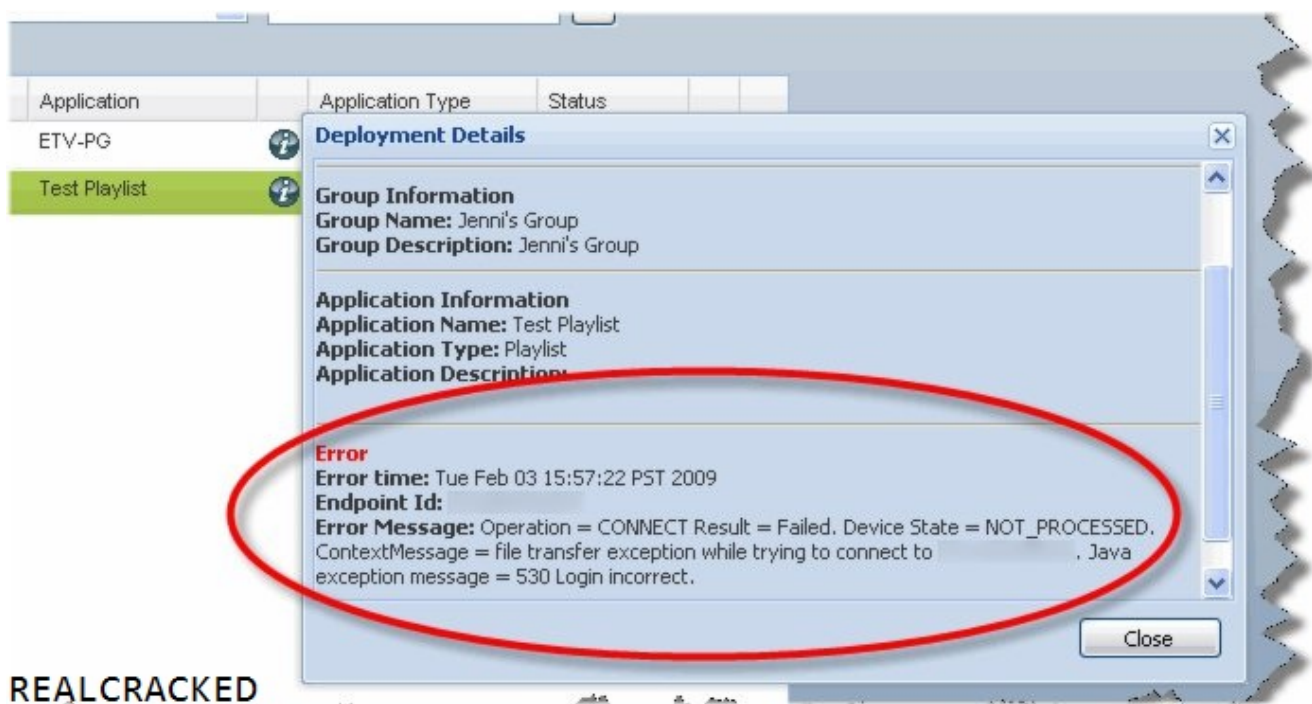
| Application | | Application Type | Status |
|---|---|---|---|
| ETV-PG | | | |
| Test Playlist | | | |

Deployment Details

Group Information
Group Name: Jenni's Group
Group Description: Jenni's Group

Application Information
Application Name: Test Playlist
Application Type: Playlist
Application Description:

Error
Error time: Tue Feb 03 15:57:22 PST 2009
Endpoint Id: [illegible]
Error Message: Operation = CONNECT Result = Failed. Device State = NOT_PROCESSED. ContextMessage = file transfer exception while trying to connect to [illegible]. Java exception message = 530 Login incorrect.

Close

REALCRACKED